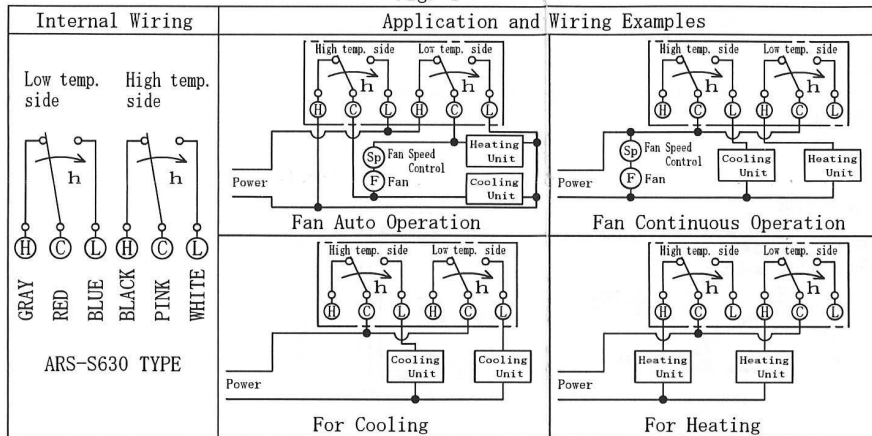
| Internal Wiring | Application and Wiring Examples | |
|---|---|---|
| Low temp. side High temp. side h h H C L H C L GRAY RED BLUE BLACK PINK WHITE ARS-S630 TYPE | High temp. side Low temp. side h h H C L H C L Sp Fan Speed Control F Fan Heating Unit Cooling Unit Power Fan Auto Operation | High temp. side Low temp. side h h H C L H C L Sp Fan Speed Control F Fan Cooling Unit Heating Unit Power Fan Continuous Operation |
| | High temp. side Low temp. side h h H C L H C L Cooling Unit Cooling Unit Power For Cooling | High temp. side Low temp. side h h H C L H C L Heating Unit Heating Unit Power For Heating |